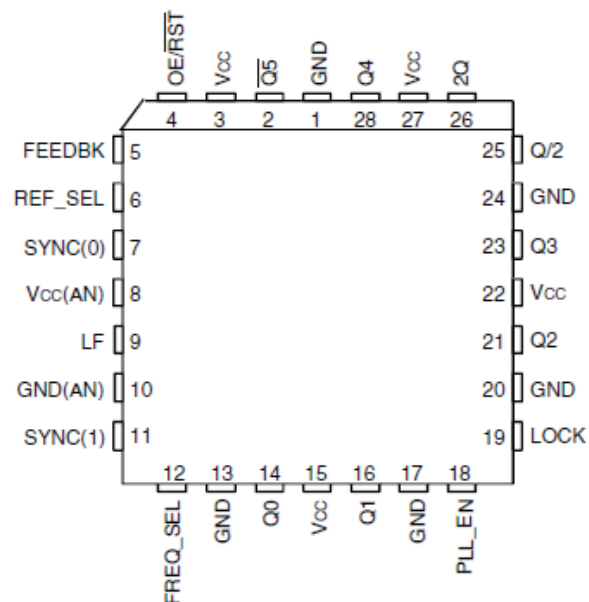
OE/$\overline{RST}$ 4
VCC 3
$\overline{Q5}$ 2
GND 1
Q4 28
VCC 27
2Q 26

FEEDBK 5
REF_SEL 6
SYNC(0) 7
VCC(AN) 8
LF 9
GND(AN) 10
SYNC(1) 11

25 Q/2
24 GND
23 Q3
22 VCC
21 Q2
20 GND
19 LOCK

12 FREQ_SEL
13 GND
14 Q0
15 VCC
16 Q1
17 GND
18 PLL_EN